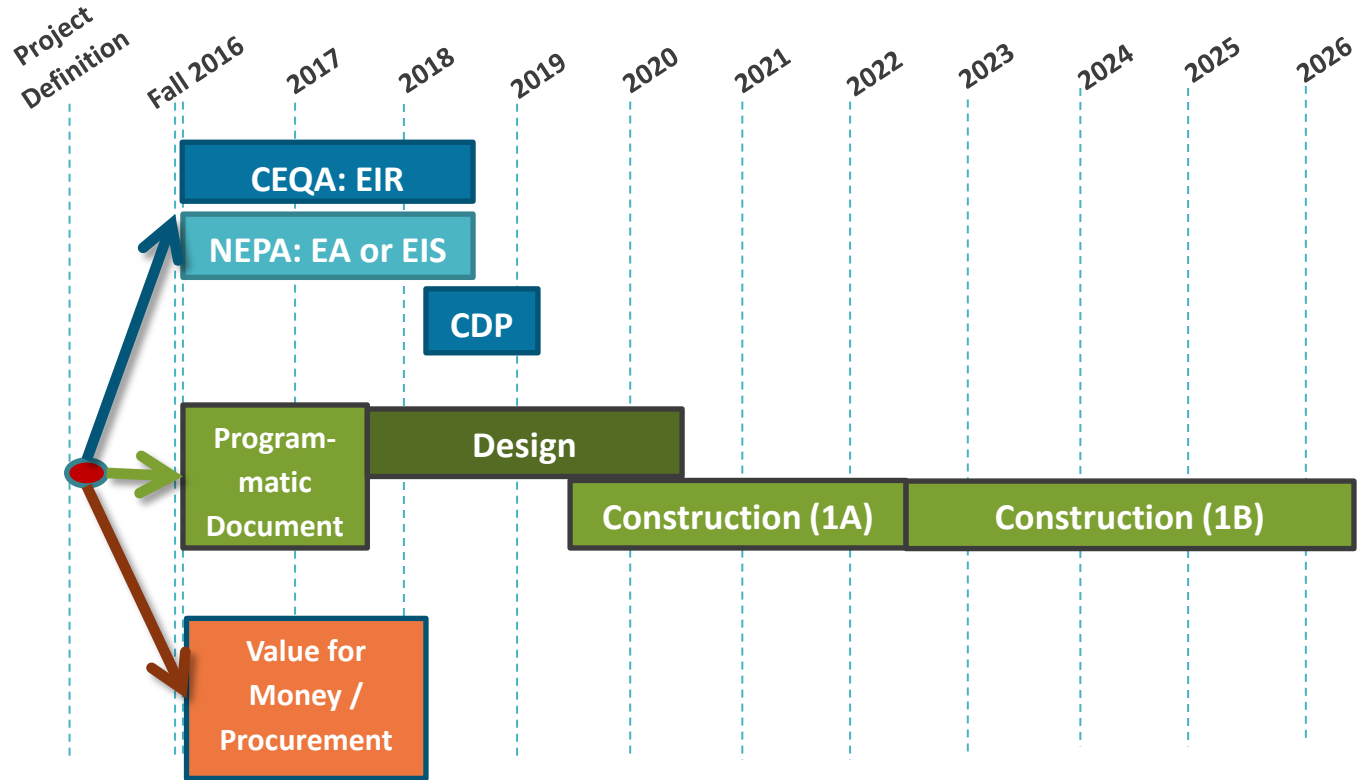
Project Definition

Fall 2016

2017

2018

2019

2020

2021

2022

2023

2024

2025

2026

CEQA: EIR

NEPA: EA or EIS

CDP

Programmatic Document

Design

Construction (1A)

Construction (1B)

Value for Money / Procurement